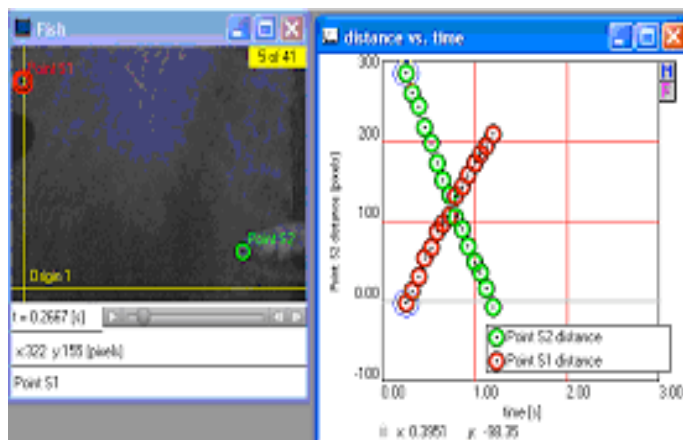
Fish

5 of 41

Point S1

Point S2

Origin 1

t = 0.2667 [s]

x:322 y:155 [pixels]

Point S1

distance vs. time

300

200

100

0.00

-100

0.00

1.00

2.00

3.00

Point S2 distance [pixels]

time [s]

Point S2 distance

Point S1 distance

x: 0.3951 y: -98.35